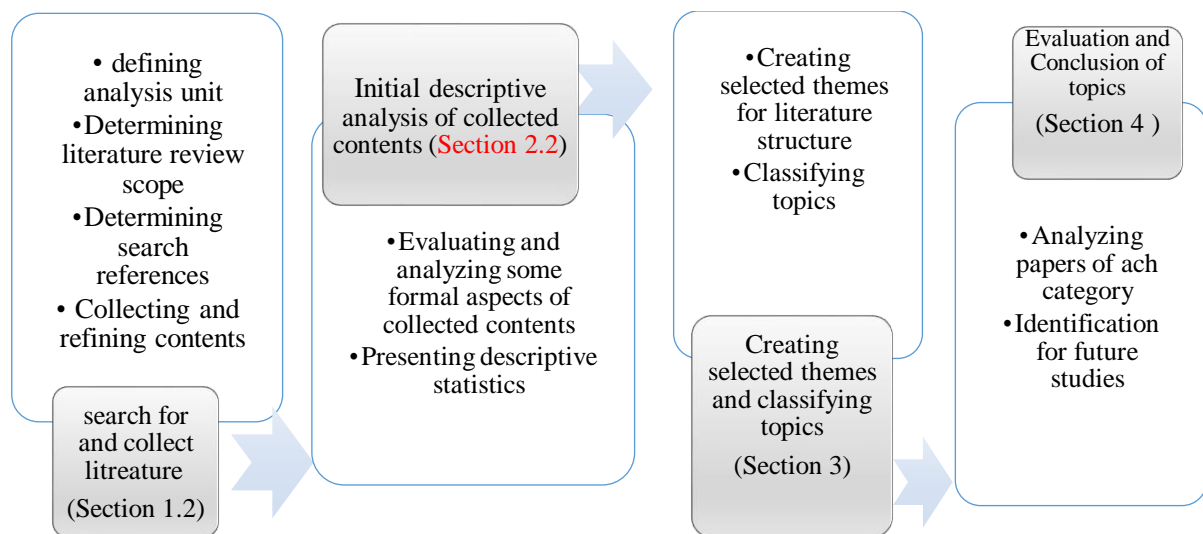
• defining analysis unit
•Determining literature review scope
•Determining search references
• Collecting and refining contents

search for and collect litreature

(Section 1.2)

Initial descriptive analysis of collected contents (Section 2.2)

•Evaluating and analyzing some formal aspects of collected contents
•Presenting descriptive statistics

•Creating selected themes for literature structure
•Classifying topics

Creating selected themes and classifying topics

(Section 3)

Evaluation and Conclusion of topics

(Section 4 )

•Analyzing papers of ach category
•Identification for future studies